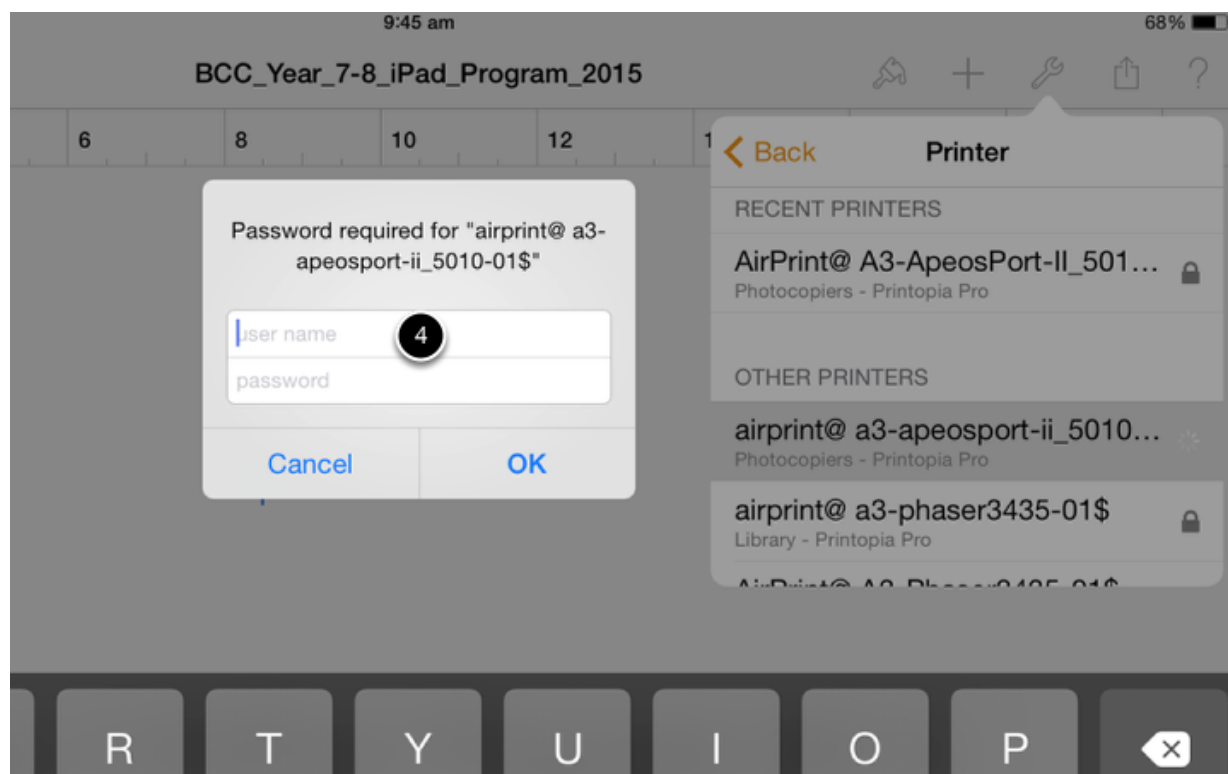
9:45 am

68%

BCC_Year_7-8_iPad_Program_2015

6

8

10

12

1

Back

Printer

RECENT PRINTERS

AirPrint@ A3-ApeosPort-II_501...

Photocopiers - Printopia Pro

OTHER PRINTERS

airprint@ a3-apeosport-ii_5010...

Photocopiers - Printopia Pro

airprint@ a3-phaser3435-01$

Library - Printopia Pro

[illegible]

Password required for "airprint@ a3-apeosport-ii_5010-01$"

user name

4

password

Cancel

OK

R

T

Y

U

I

O

P